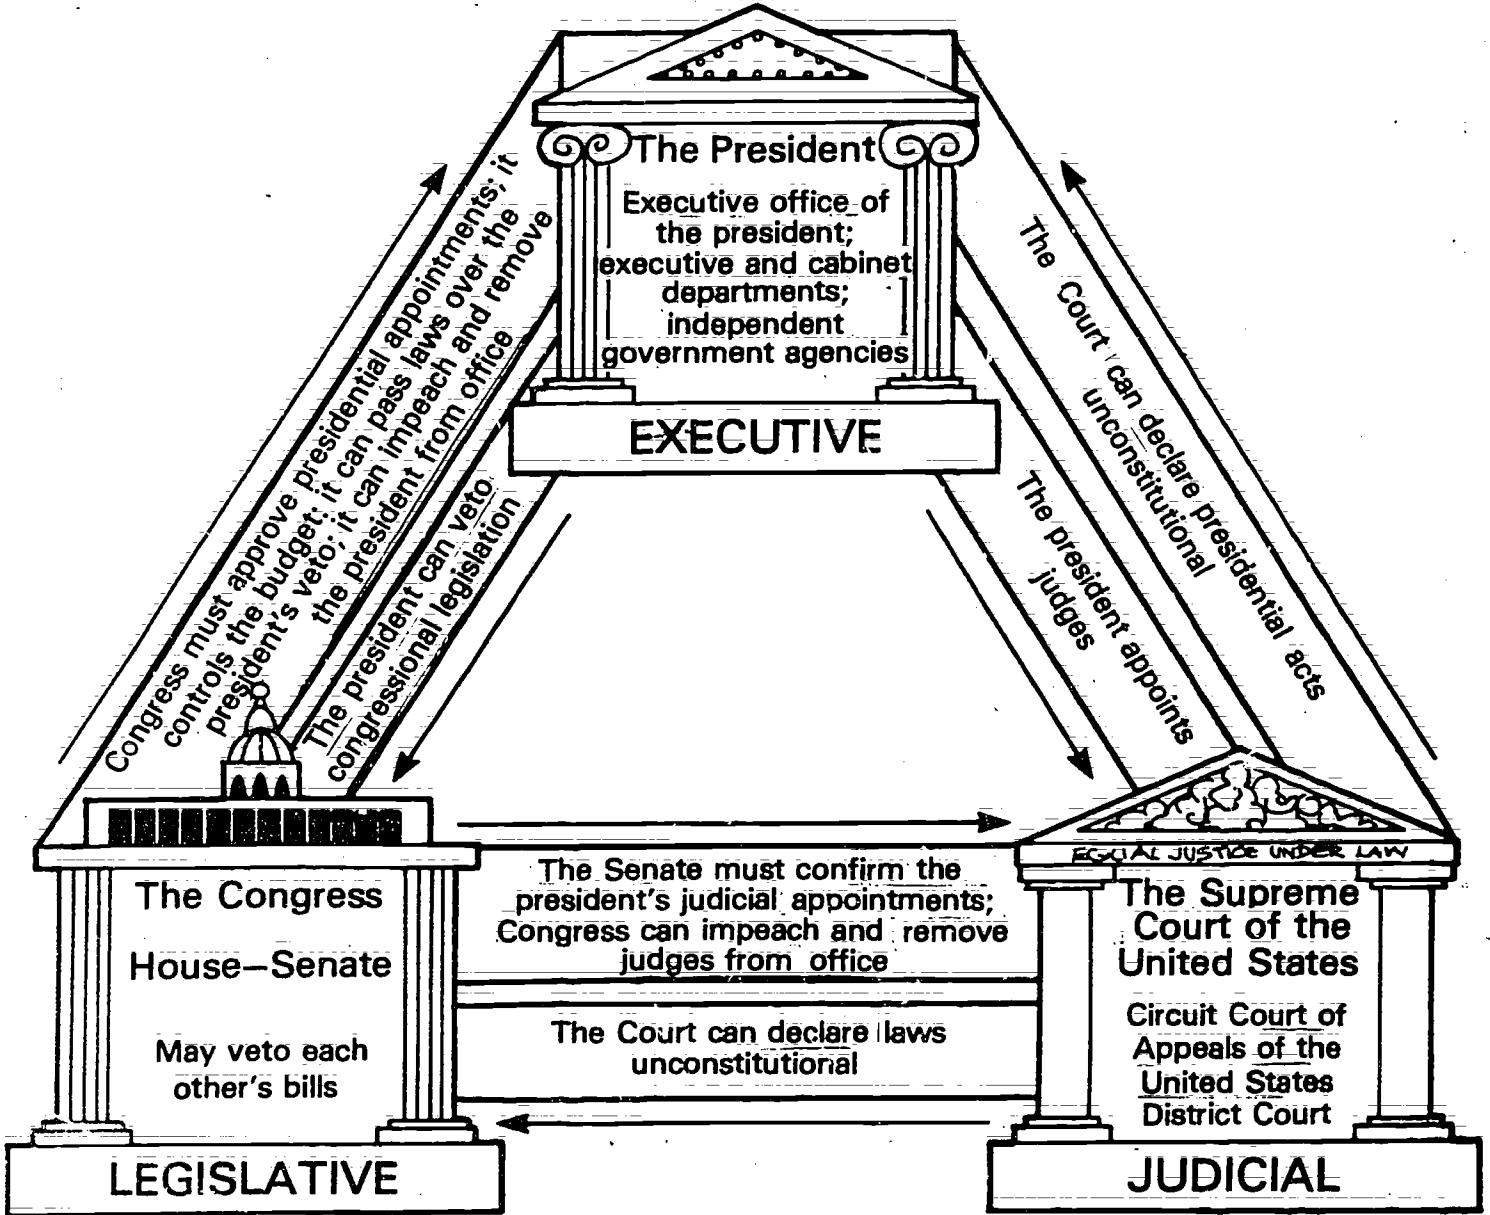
The President

Executive office of the president; executive and cabinet departments; independent government agencies

EXECUTIVE

Congress must approve presidential appointments; it controls the budget; it can pass laws over the president's veto; it can impeach and remove the president from office

The president can veto congressional legislation

The Court can declare presidential acts unconstitutional

The president appoints judges

The Congress

House–Senate

May veto each other's bills

LEGISLATIVE

The Senate must confirm the president's judicial appointments; Congress can impeach and remove judges from office

The Court can declare laws unconstitutional

EQUAL JUSTICE UNDER LAW

The Supreme Court of the United States

Circuit Court of Appeals of the United States District Court

JUDICIAL